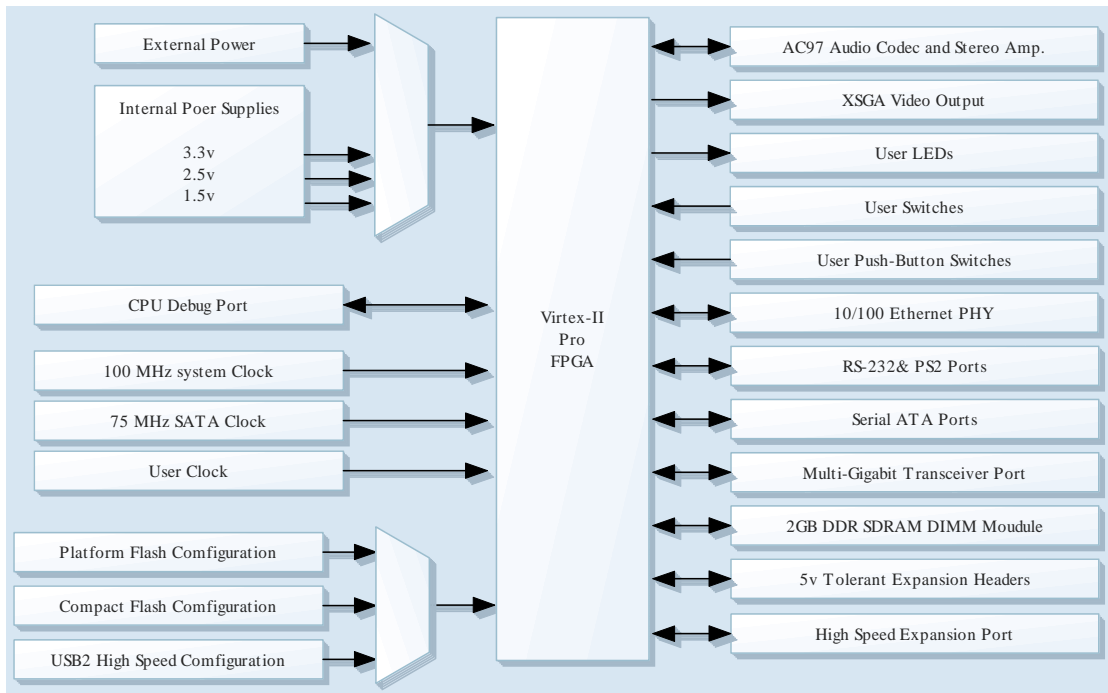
External Power

Internal Poer Supplies

3.3v
2.5v
1.5v

CPU Debug Port

100 MHz system Clock

75 MHz SATA Clock

User Clock

Platform Flash Comfiguration

Compact Flash Comfiguration

USB2 High Speed Comfiguration

Virtex-II
Pro
FPGA

AC97 Audio Codec and Stereo Amp.

XSGA Video Output

User LEDs

User Switches

User Push-Button Switches

10/100 Ethernet PHY

RS-232& PS2 Ports

Serial ATA Ports

Multi-Gigabit Transceiver Port

2GB DDR SDRAM DIMM Moudule

5v Tolerant Expansion Headers

High Speed Expansion Port